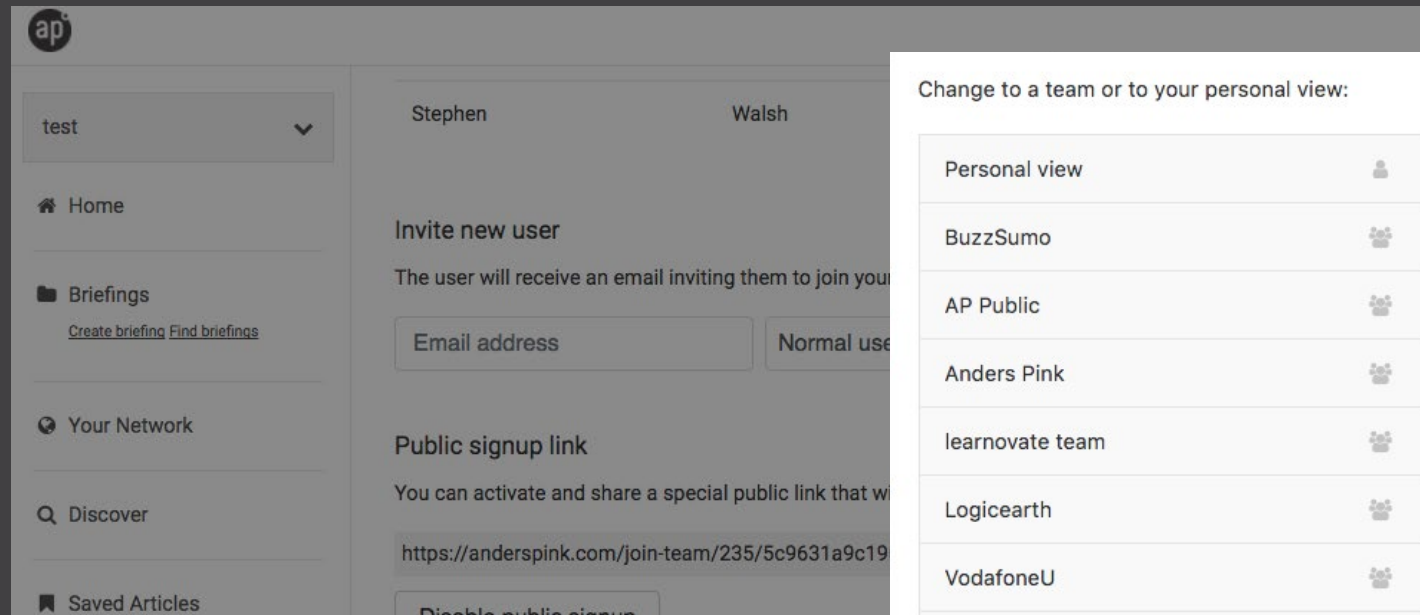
ap

test

Home

Briefings
Create briefing Find briefings

Your Network

Discover

Saved Articles

Stephen Walsh

Invite new user

The user will receive an email inviting them to join your

Email address

Normal use

Public signup link

You can activate and share a special public link that wi

https://anderspink.com/join-team/235/5c9631a9c19

Disable public signup

Change to a team or to your personal view:

Personal view

BuzzSumo

AP Public

Anders Pink

learnovate team

Logicearth

VodafoneU